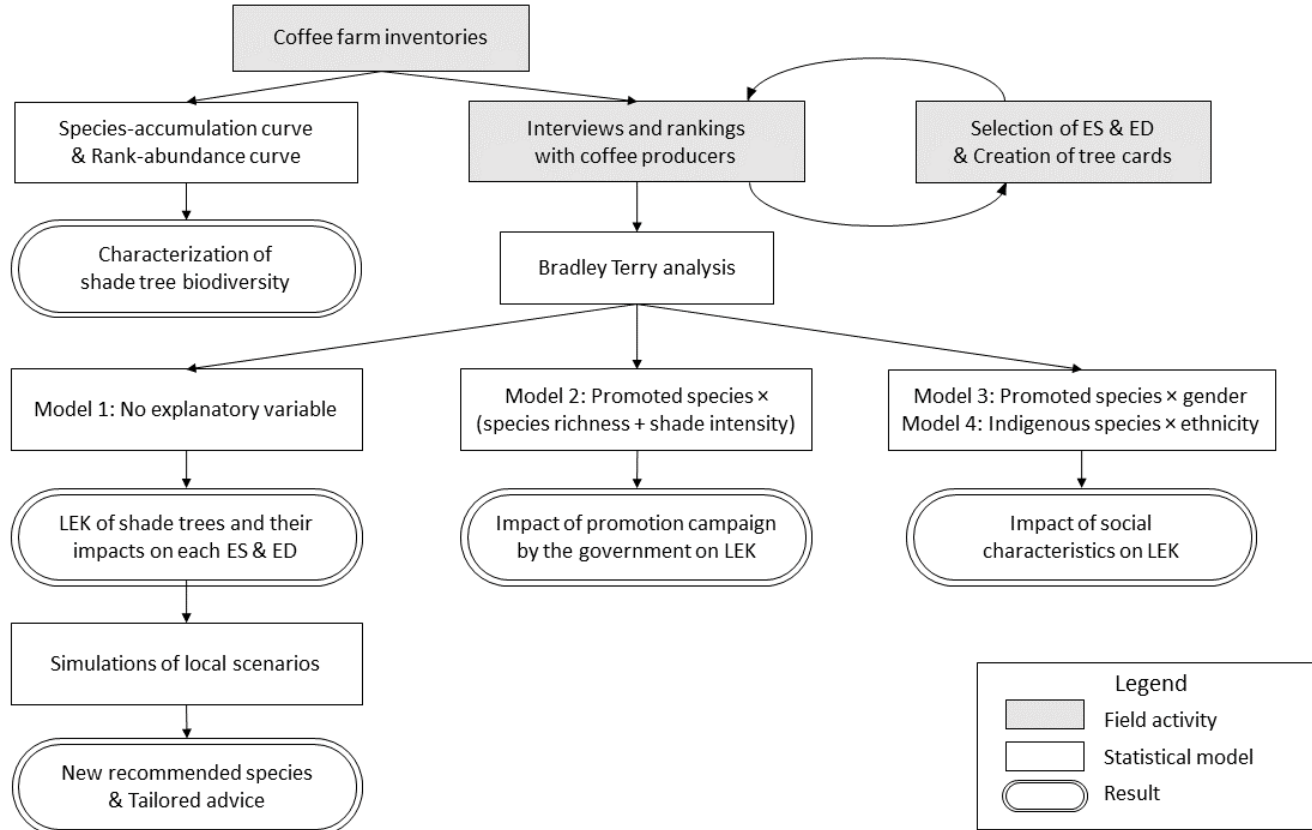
Coffee farm inventories

Species-accumulation curve & Rank-abundance curve

Interviews and rankings with coffee producers

Selection of ES & ED & Creation of tree cards

Characterization of shade tree biodiversity

Bradley Terry analysis

Model 1: No explanatory variable

Model 2: Promoted species × (species richness + shade intensity)

Model 3: Promoted species × gender
Model 4: Indigenous species × ethnicity

LEK of shade trees and their impacts on each ES & ED

Impact of promotion campaign by the government on LEK

Impact of social characteristics on LEK

Simulations of local scenarios

New recommended species & Tailored advice

Legend
Field activity
Statistical model
Result